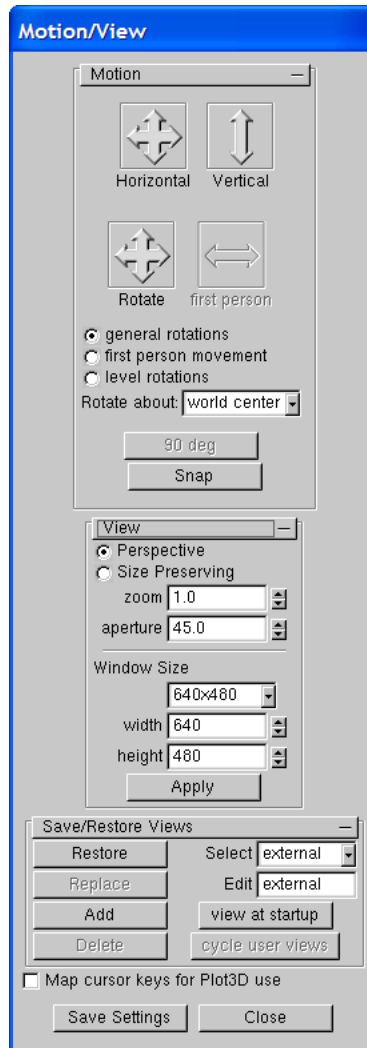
Motion/View

Motion –

Horizontal Vertical

Rotate first person

general rotations
first person movement
level rotations

Rotate about: world center

90 deg
Snap

View –

Perspective
Size Preserving

zoom 1.0
aperture 45.0

Window Size
640x480
width 640
height 480

Apply

Save/Restore Views –

Restore
Select external
Replace
Edit external
Add
view at startup
Delete
cycle user views

Map cursor keys for Plot3D use

Save Settings
Close